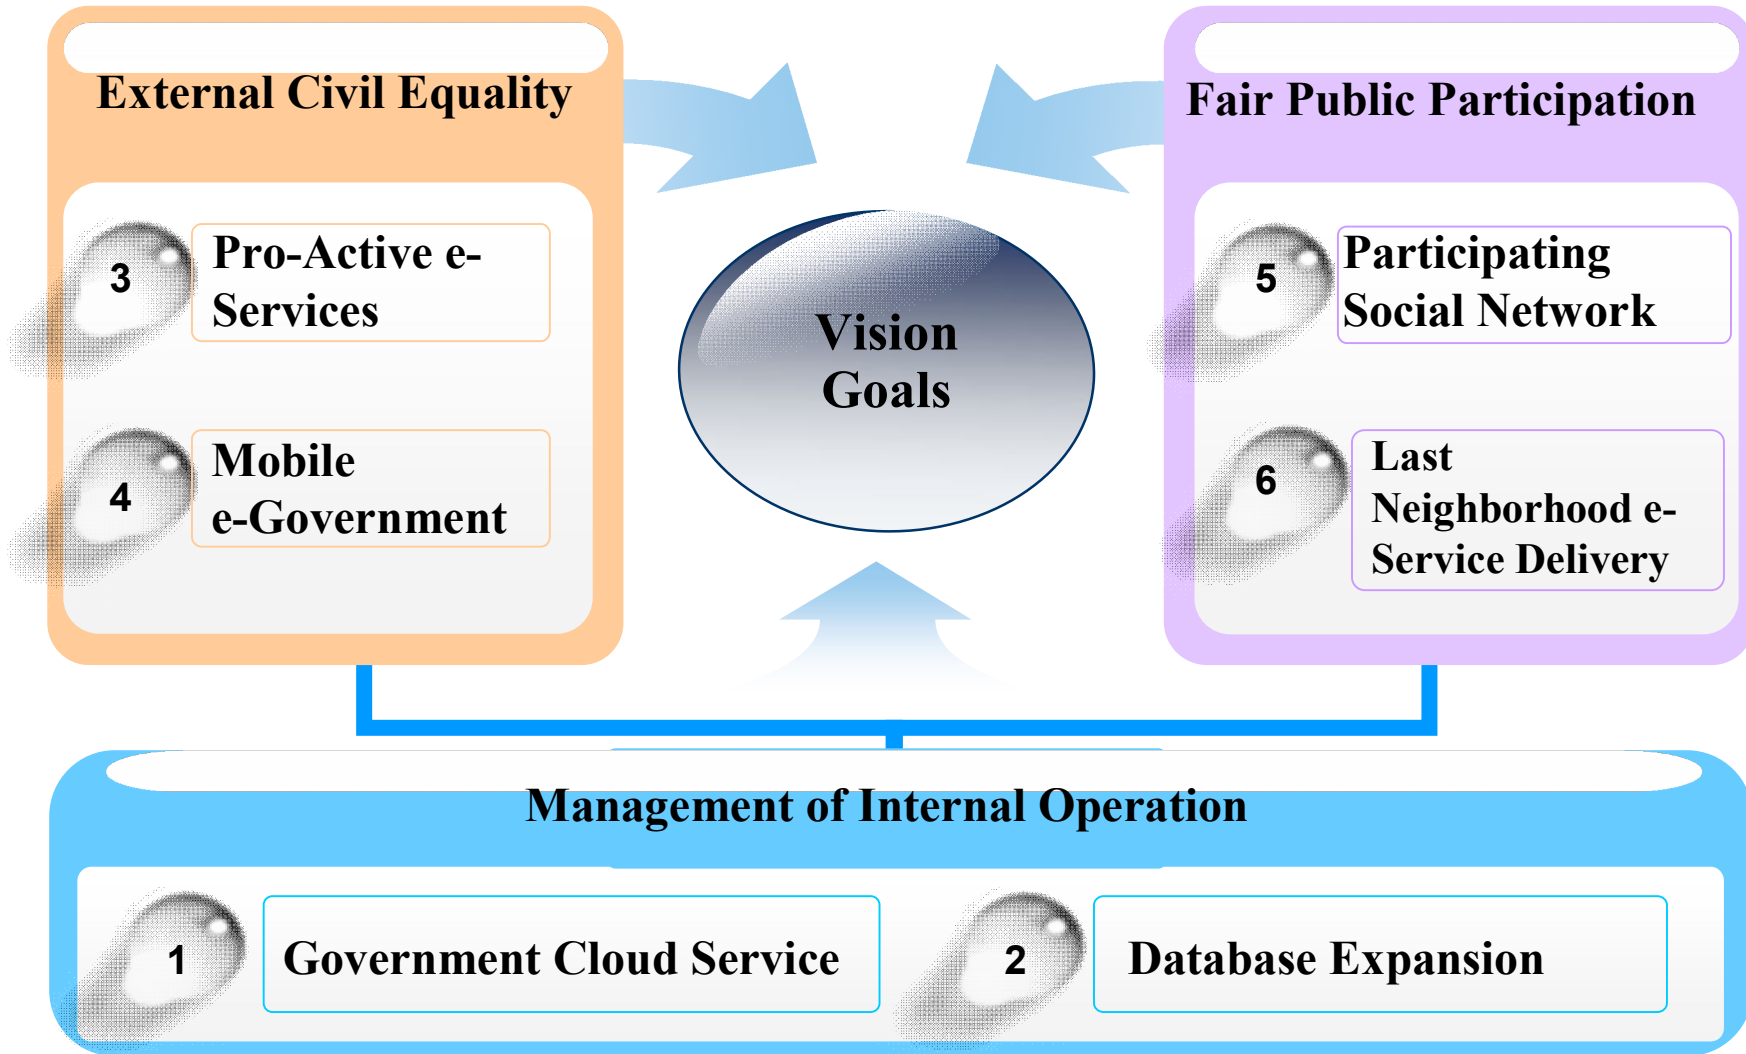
External Civil Equality

3 Pro-Active e-Services

4 Mobile e-Government

Vision Goals

Fair Public Participation

5 Participating Social Network

6 Last Neighborhood e-Service Delivery

Management of Internal Operation

1 Government Cloud Service

2 Database Expansion